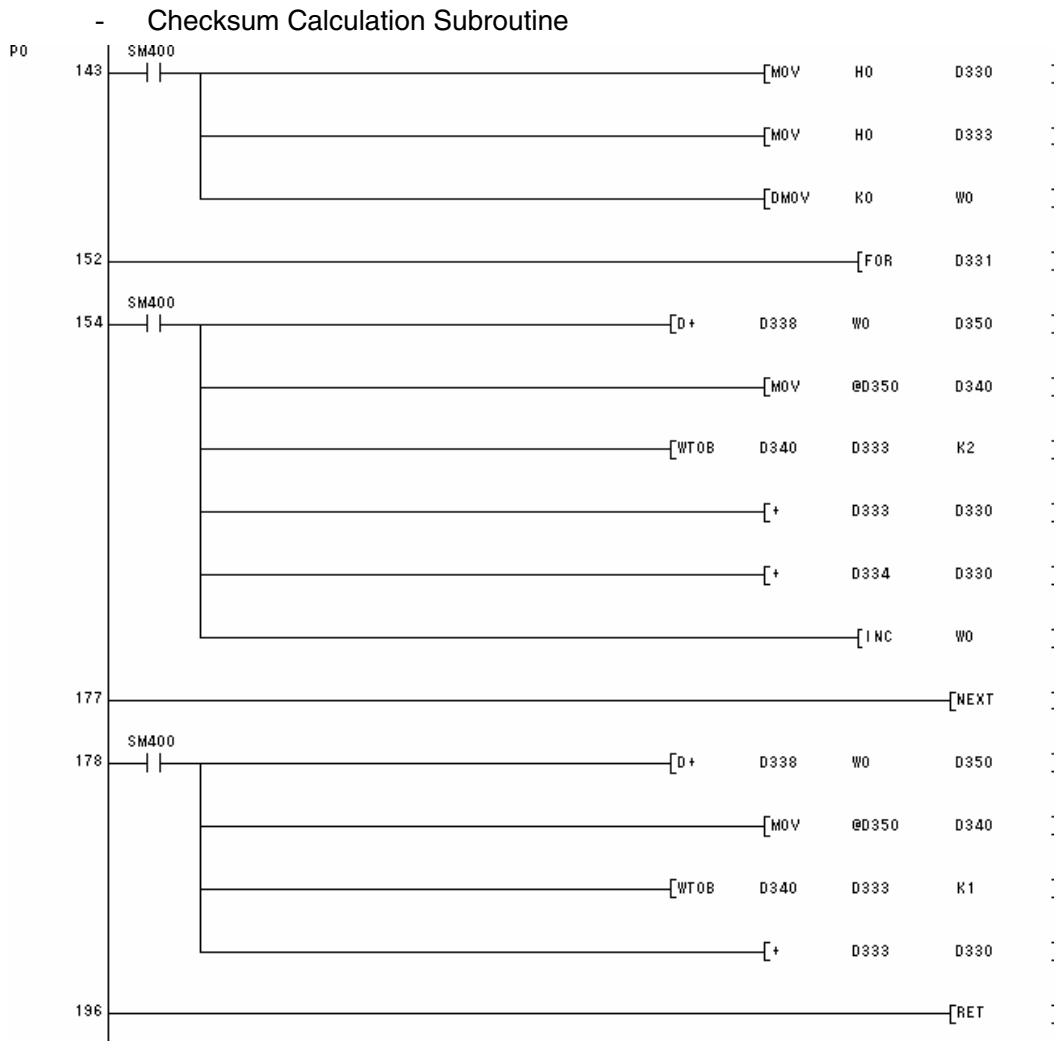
- Checksum Calculation Subroutine

P0

143 SM400

MOV H0 D330

MOV H0 D333

DMOV K0 W0

152

FOR D331

154 SM400

D+ D338 W0 D350

MOV @D350 D340

WTOB D340 D333 K2

+ D333 D330

+ D334 D330

INC W0

177

NEXT

178 SM400

D+ D338 W0 D350

MOV @D350 D340

WTOB D340 D333 K1

+ D333 D330

196

RET